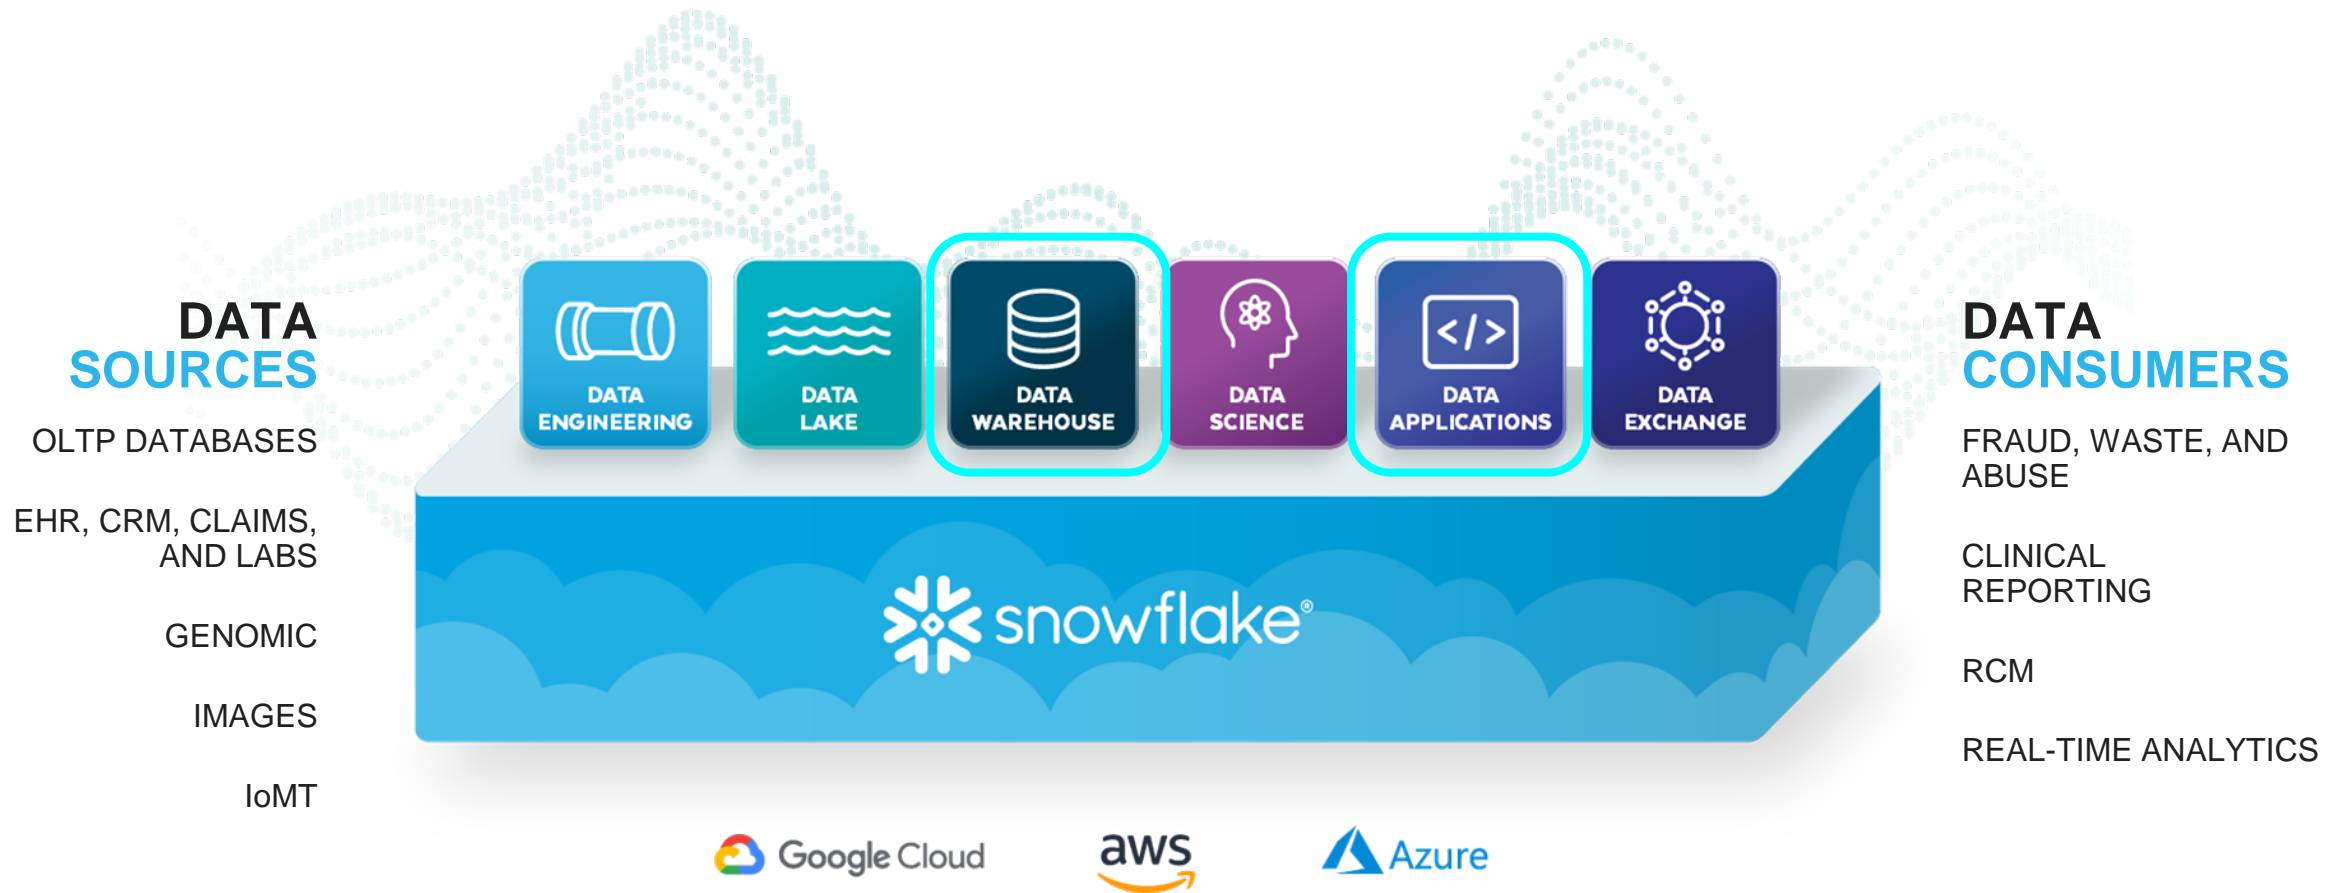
DATA
SOURCES

OLTP DATABASES

EHR, CRM, CLAIMS, AND LABS

GENOMIC

IMAGES

IoMT

DATA ENGINEERING

DATA LAKE

DATA WAREHOUSE

DATA SCIENCE

</>

DATA APPLICATIONS

DATA EXCHANGE

snowflake®

Google Cloud

aws

Azure

DATA
CONSUMERS

FRAUD, WASTE, AND ABUSE

CLINICAL REPORTING

RCM

REAL-TIME ANALYTICS